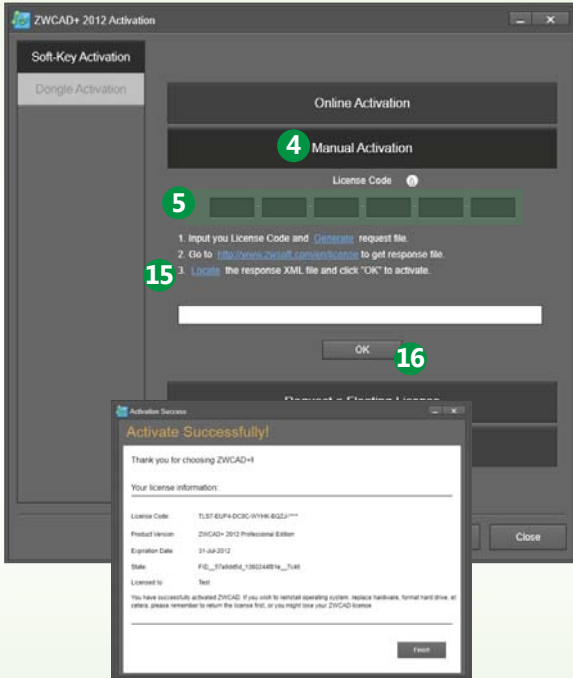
ZWCAD+ 2012 Activation

Soft-Key Activation

Dongle Activation

Online Activation

4 Manual Activation

License Code

5

1. Input you License Code and Generate request file.
2. Go to http://www.zwsoft.com/en/license to get response file.
15 3. Locate the response XML file and click "OK" to activate.

OK 16

Request a Floating License

Close

Activation Success

Activate Successfully!

Thank you for choosing ZWCAD+!

Your license information:

| | |
|---|---|
| License Code: | TLS7-EUP4-DC8C-WYHK-BQZJ-**** |
| Product Version | ZWCAD+ 2012 Professional Edition |
| Expiration Date | 31-Jul-2012 |
| State | FID__57a9dd5d_1360244f81e__7c40 |
| Licensed to | Test |

You have successfully activated ZWCAD. If you wish to reinstall operating system, replace hardware, format hard drive, et cetera, please remember to return the license first, or you might lose your ZWCAD license.

Finish